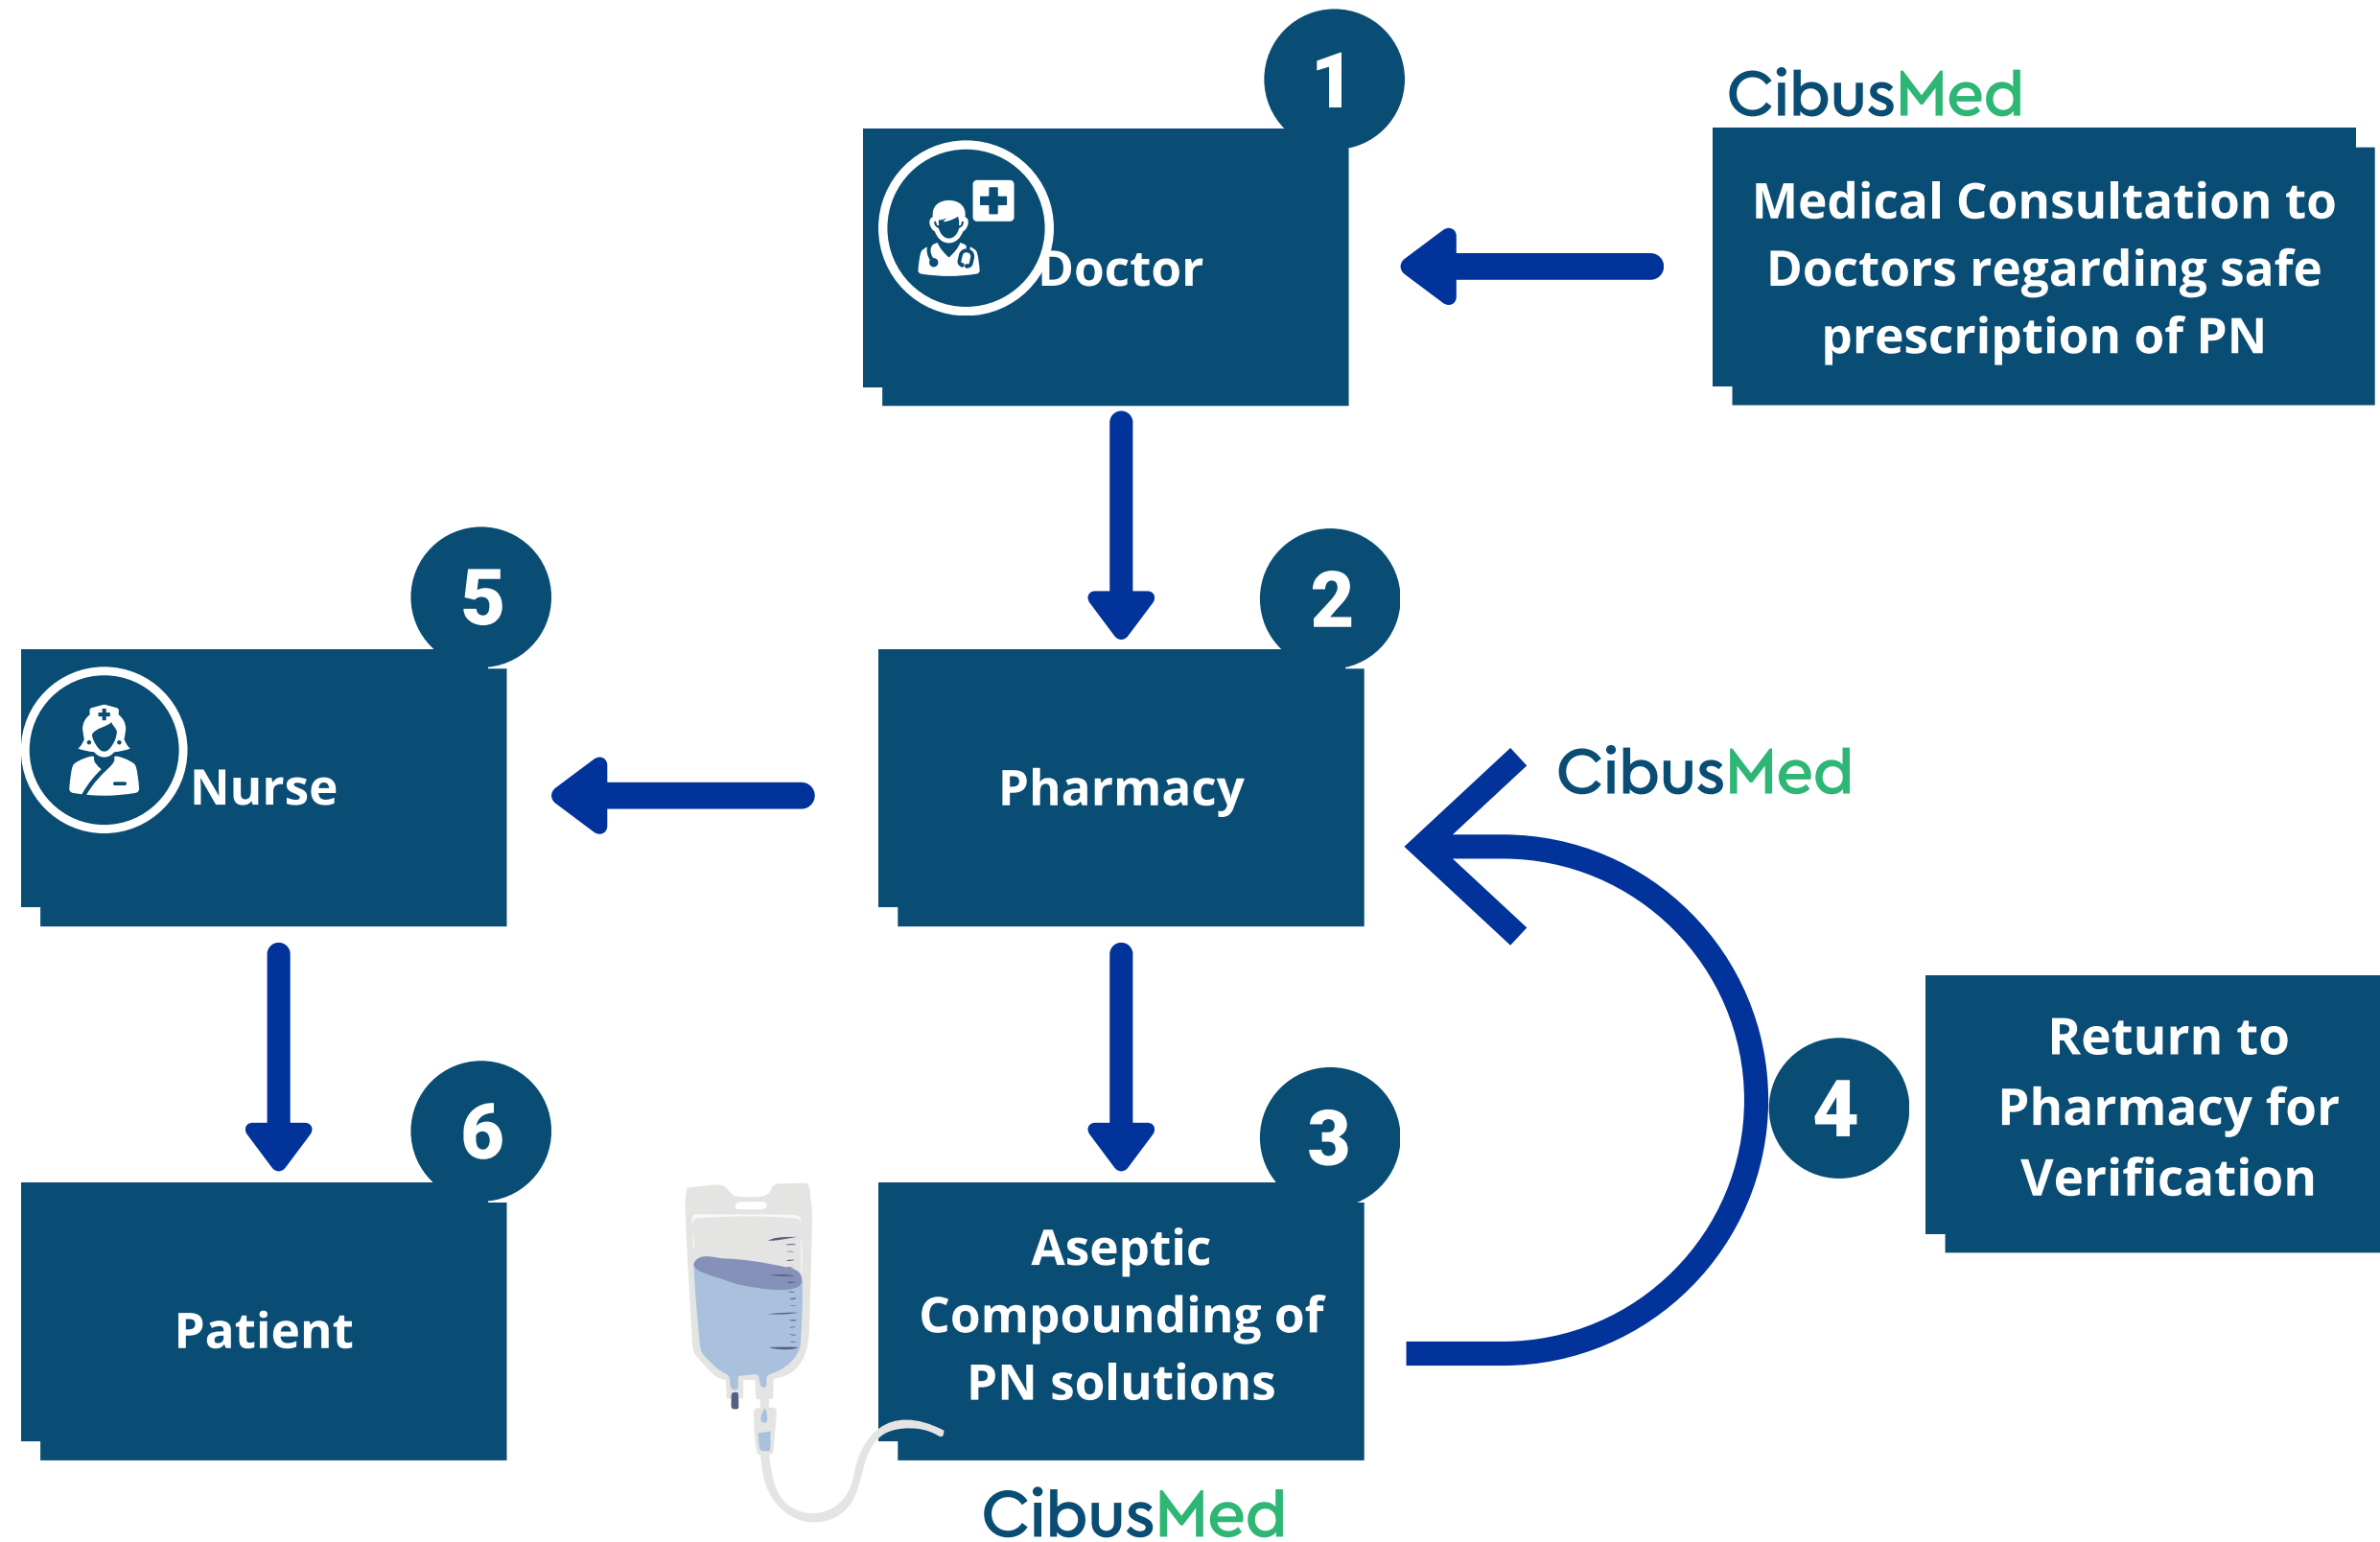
1
Doctor

CibusMed
Medical Consultation to Doctors regarding safe prescription of PN

5
Nurse

2
Pharmacy

CibusMed

6
Patient

3
Aseptic Compounding of PN solutions

4
Return to Pharmacy for Verification

CibusMed